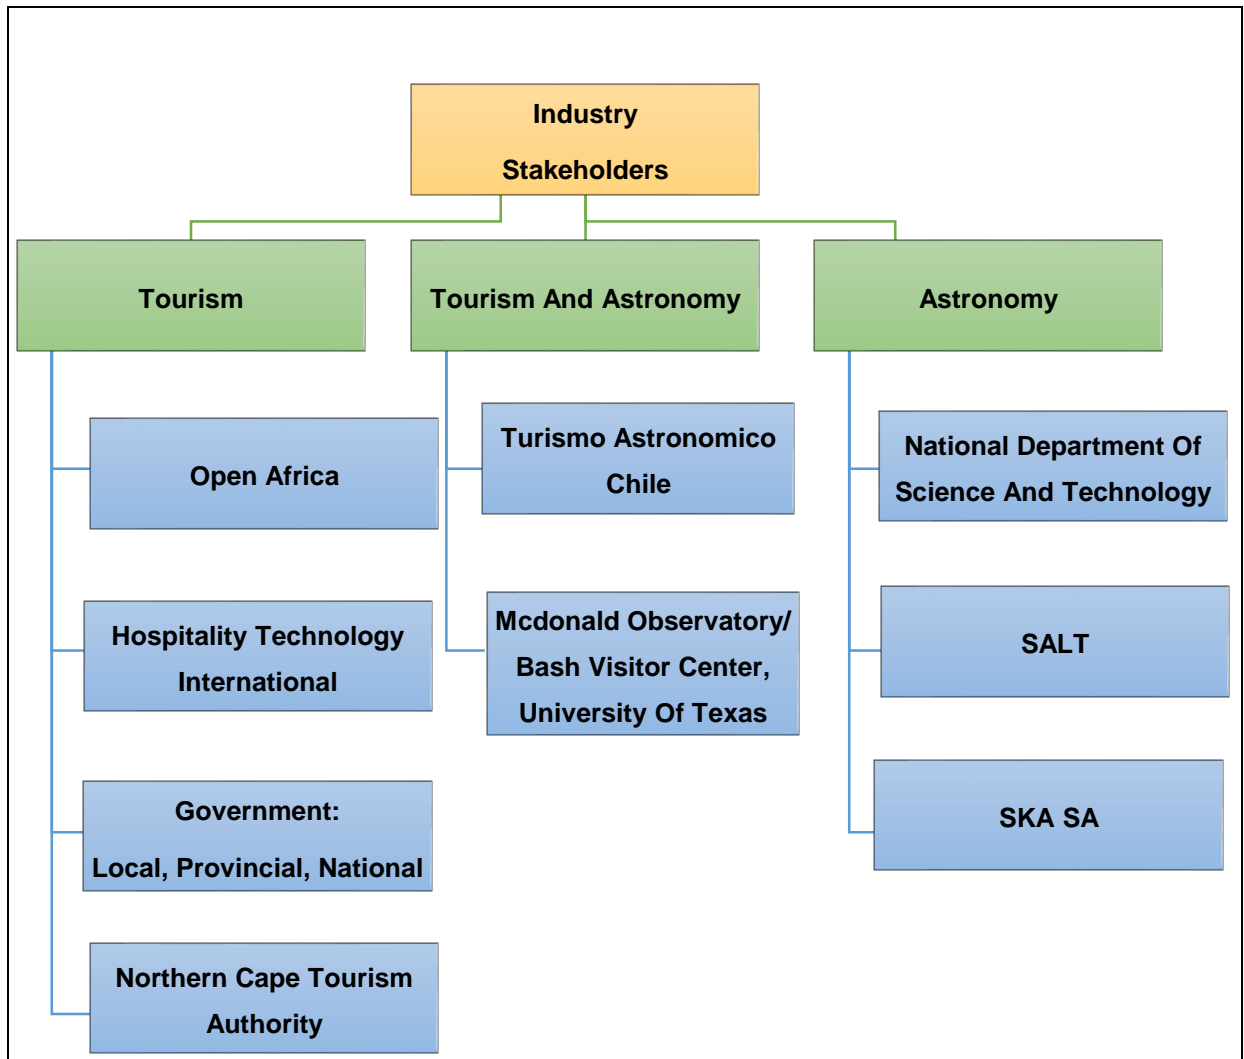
Industry Stakeholders

Tourism

Tourism And Astronomy

Astronomy

Open Africa

Hospitality Technology International

Government: Local, Provincial, National

Northern Cape Tourism Authority

Turismo Astronomico Chile

Mcdonald Observatory/ Bash Visitor Center, University Of Texas

National Department Of Science And Technology

SALT

SKA SA